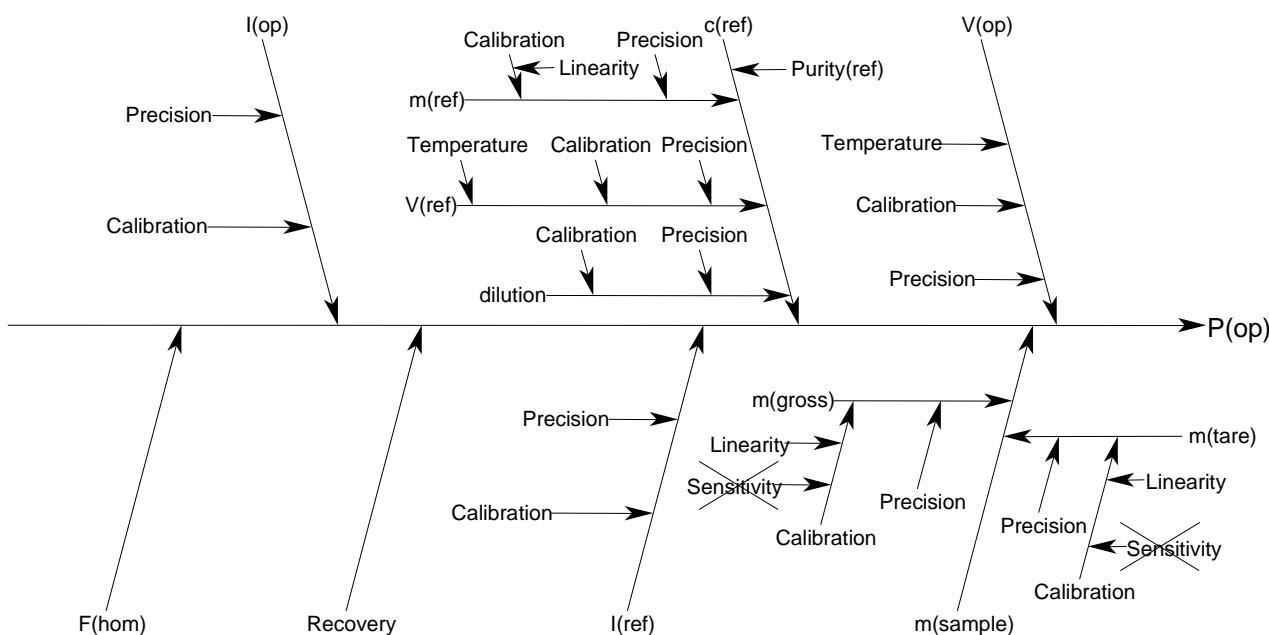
I(op)

Precision

Calibration

Calibration

Linearity

Precision

c(ref)

Purity(ref)

m(ref)

Temperature

Calibration

Precision

V(ref)

Calibration

Precision

dilution

V(op)

Temperature

Calibration

Precision

P(op)

Precision

Calibration

m(gross)

Linearity

Sensitivity

Precision

Calibration

m(tare)

Linearity

Precision

Sensitivity

Calibration

F(hom)

Recovery

I(ref)

m(sample)